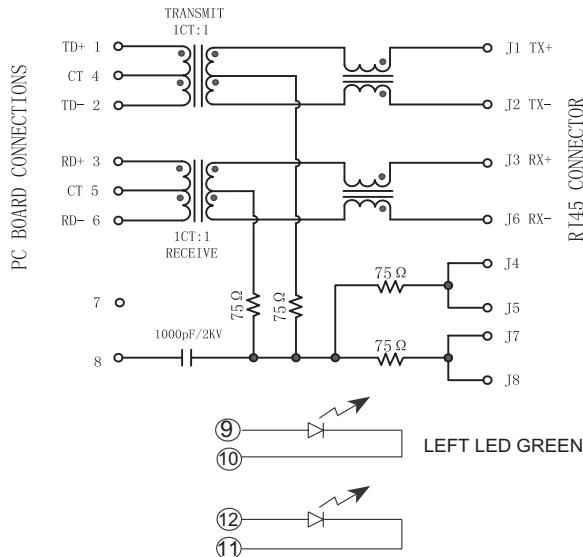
PC BOARD CONNECTIONS

TRANSMIT
1CT:1

TD+ 1
CT 4
TD- 2

RD+ 3
CT 5
RD- 6

1CT:1
RECEIVE

7

8

1000pF/2KV

75 Ω
75 Ω
75 Ω
75 Ω

J1 TX+
J2 TX-
J3 RX+
J6 RX-
J4
J5
J7
J8

RJ45 CONNECTOR

9
10

LEFT LED GREEN

12
11